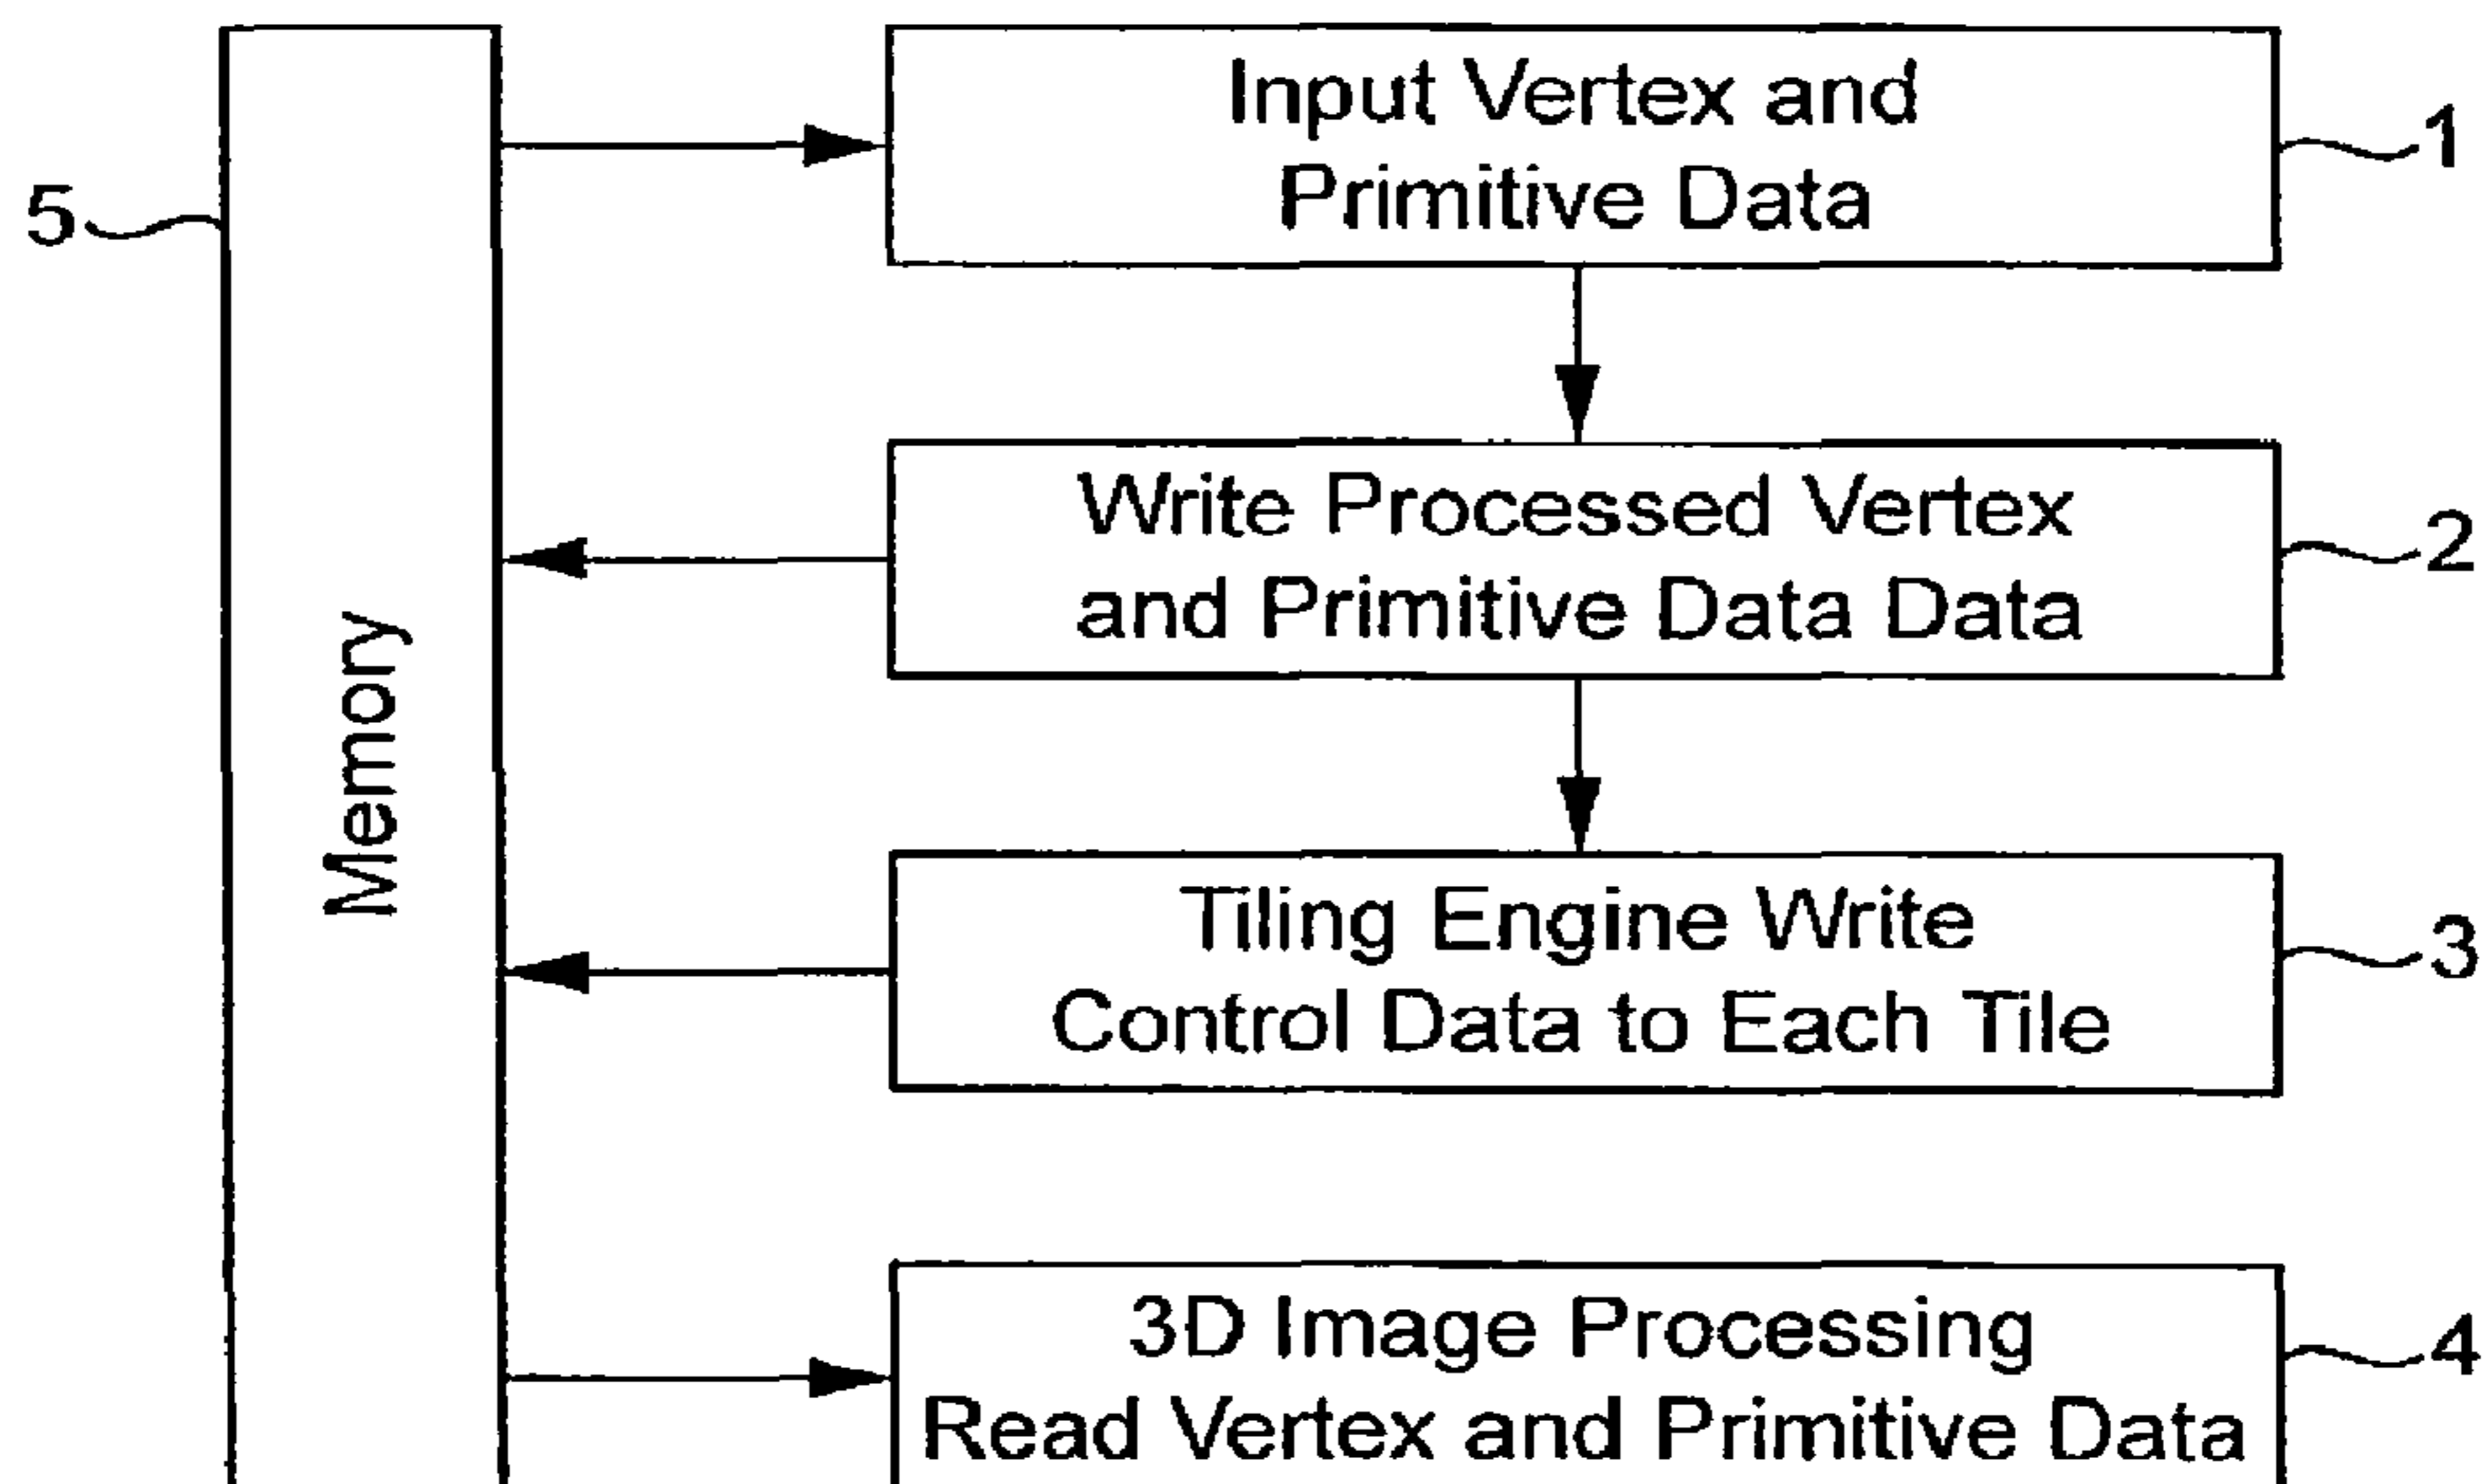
5

Memory

Input Vertex and Primitive Data

1

Write Processed Vertex and Primitive Data Data

2

Tiling Engine Write Control Data to Each Tile

3

3D Image Processing Read Vertex and Primitive Data

4